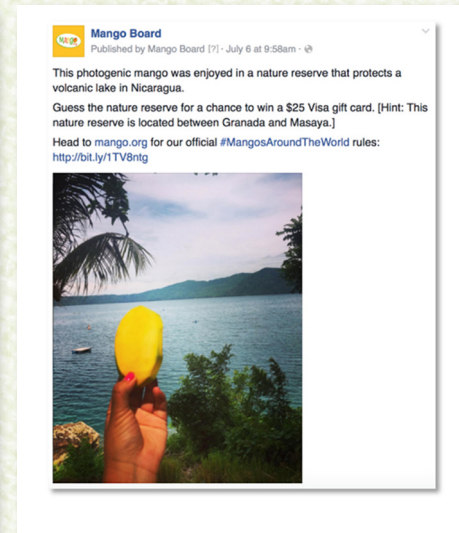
MANGO

Mango Board
Published by Mango Board [?] · July 6 at 9:58am ·

This photogenic mango was enjoyed in a nature reserve that protects a volcanic lake in Nicaragua.

Guess the nature reserve for a chance to win a $25 Visa gift card. [Hint: This nature reserve is located between Granada and Masaya.]

Head to mango.org for our official #MangosAroundTheWorld rules: http://bit.ly/1TV8ntg